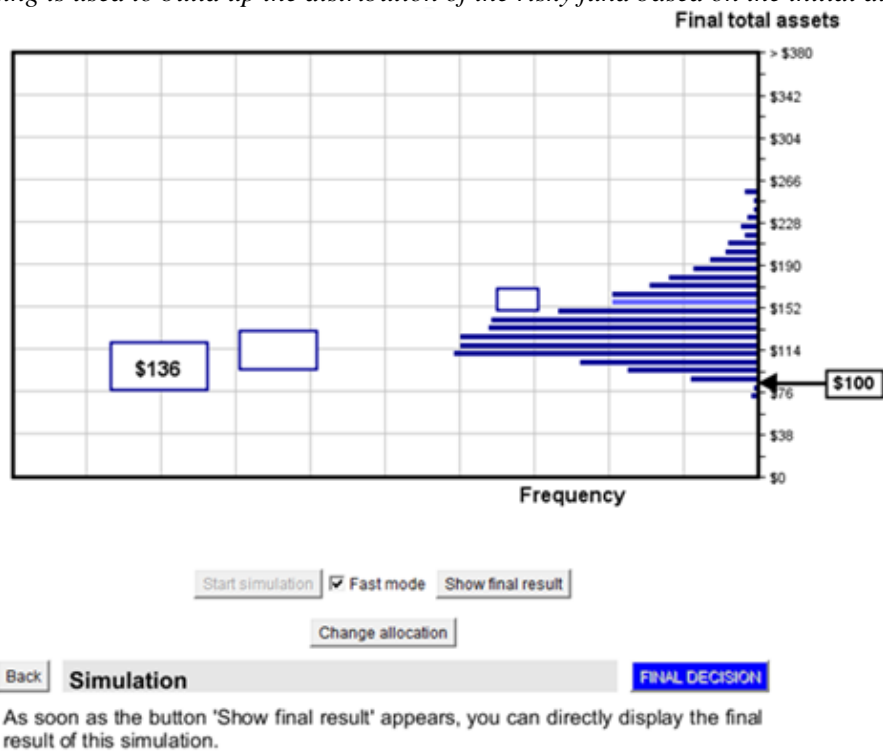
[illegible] is used to build up the distribution of the risky fund based on the initial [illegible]

Final total assets

> $380
$342
$304
$266
$228
$190
$152
$114
$76
$38
$0

$136

$100

Frequency

Start simulation ☑ Fast mode Show final result

Change allocation

Back Simulation FINAL DECISION

As soon as the button 'Show final result' appears, you can directly display the final result of this simulation.